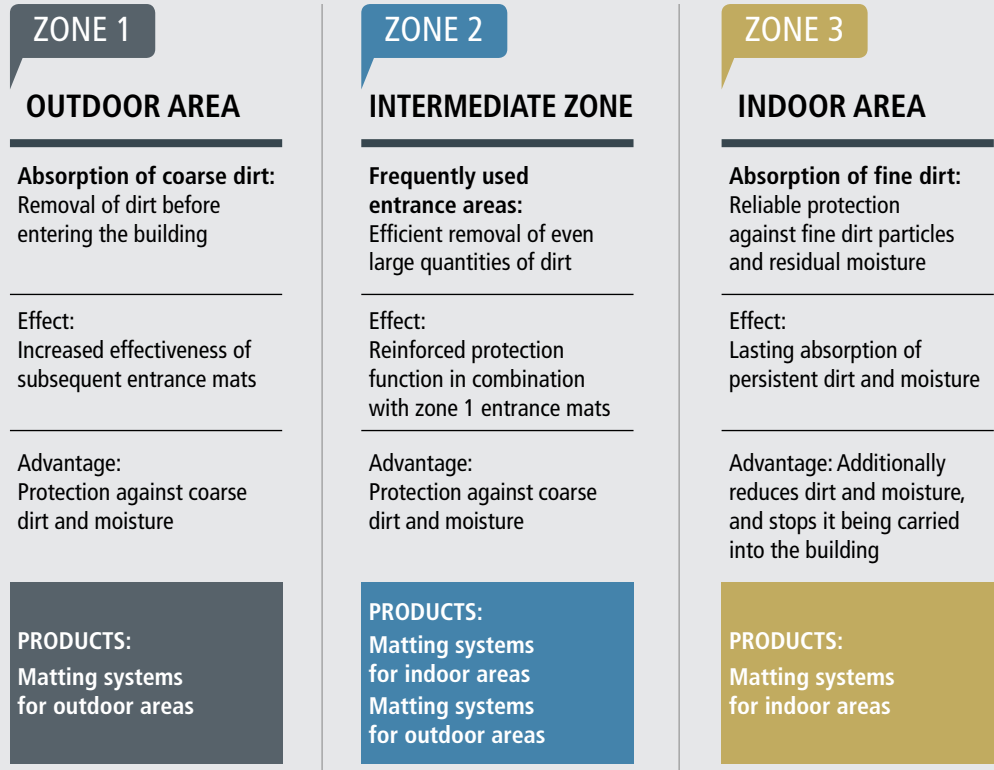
ZONE 1

OUTDOOR AREA

**Absorption of coarse dirt:** Removal of dirt before entering the building

Effect:
Increased effectiveness of subsequent entrance mats

Advantage:
Protection against coarse dirt and moisture

PRODUCTS:
Matting systems for outdoor areas

ZONE 2

INTERMEDIATE ZONE

**Frequently used entrance areas:** Efficient removal of even large quantities of dirt

Effect:
Reinforced protection function in combination with zone 1 entrance mats

Advantage:
Protection against coarse dirt and moisture

PRODUCTS:
Matting systems for indoor areas
Matting systems for outdoor areas

ZONE 3

INDOOR AREA

**Absorption of fine dirt:** Reliable protection against fine dirt particles and residual moisture

Effect:
Lasting absorption of persistent dirt and moisture

Advantage: Additionally reduces dirt and moisture, and stops it being carried into the building

PRODUCTS:
Matting systems for indoor areas